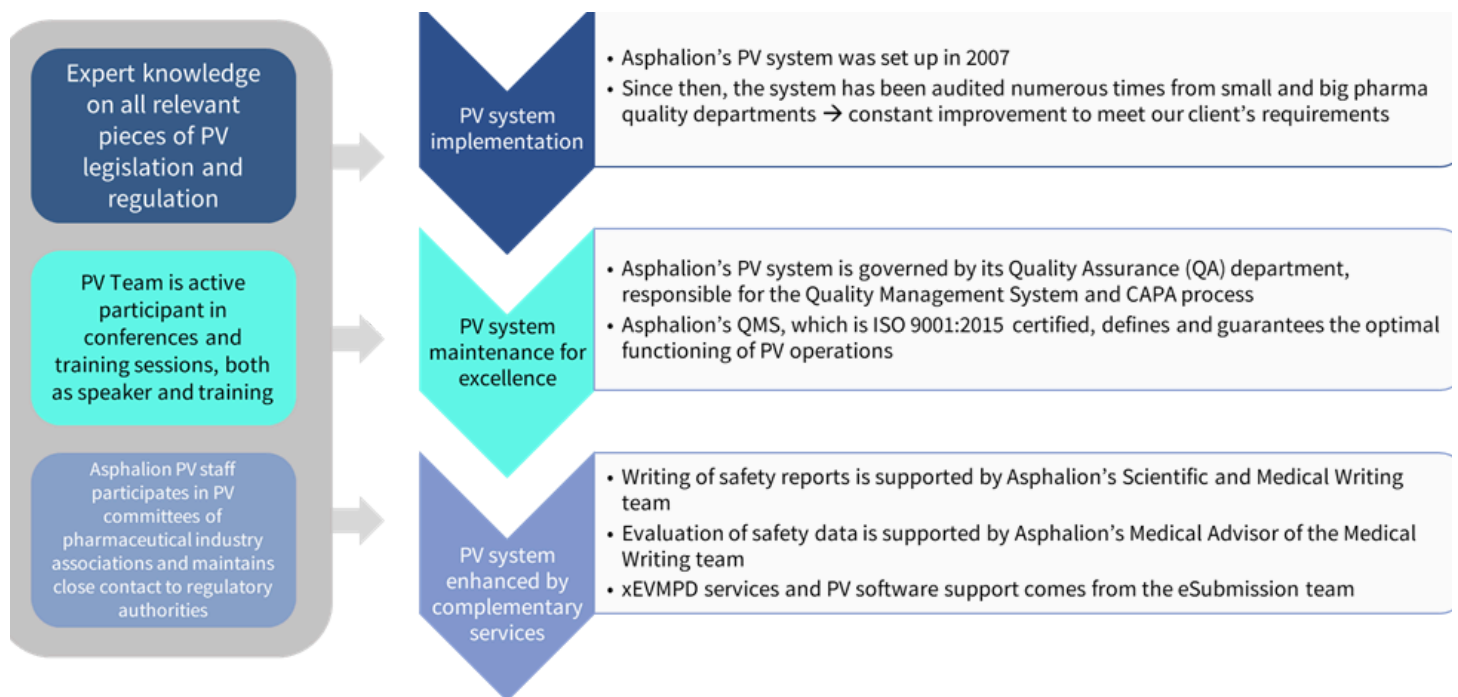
Expert knowledge on all relevant pieces of PV legislation and regulation

PV Team is active participant in conferences and training sessions, both as speaker and training

Asphalion PV staff participates in PV committees of pharmaceutical industry associations and maintains close contact to regulatory authorities

PV system implementation

- Asphalion's PV system was set up in 2007
- Since then, the system has been audited numerous times from small and big pharma quality departments → constant improvement to meet our client's requirements

PV system maintenance for excellence

- Asphalion's PV system is governed by its Quality Assurance (QA) department, responsible for the Quality Management System and CAPA process
- Asphalion's QMS, which is ISO 9001:2015 certified, defines and guarantees the optimal functioning of PV operations

PV system enhanced by complementary services

- Writing of safety reports is supported by Asphalion's Scientific and Medical Writing team
- Evaluation of safety data is supported by Asphalion's Medical Advisor of the Medical Writing team
- xEVMPD services and PV software support comes from the eSubmission team